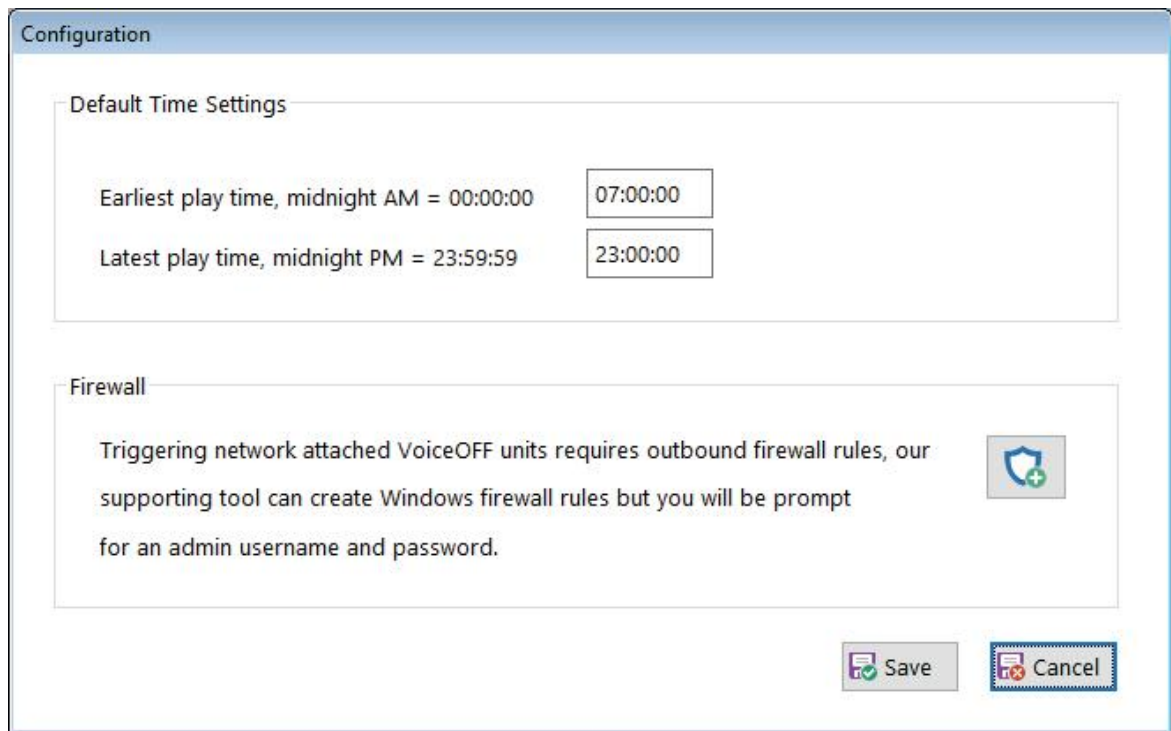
Configuration

Default Time Settings

Earliest play time, midnight AM = 00:00:00 07:00:00

Latest play time, midnight PM = 23:59:59 23:00:00

Firewall

Triggering network attached VoiceOFF units requires outbound firewall rules, our supporting tool can create Windows firewall rules but you will be prompt for an admin username and password.

Save

Cancel